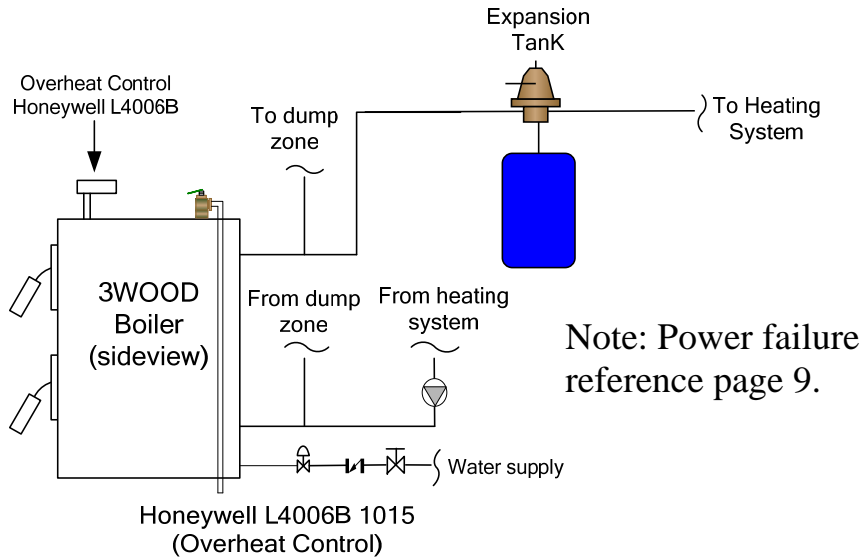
Expansion TanK

Overheat Control Honeywell L4006B

To dump zone

To Heating System

3WOOD Boiler (sideview)

From dump zone

From heating system

Note: Power failure reference page 9.

Water supply

Honeywell L4006B 1015 (Overheat Control)